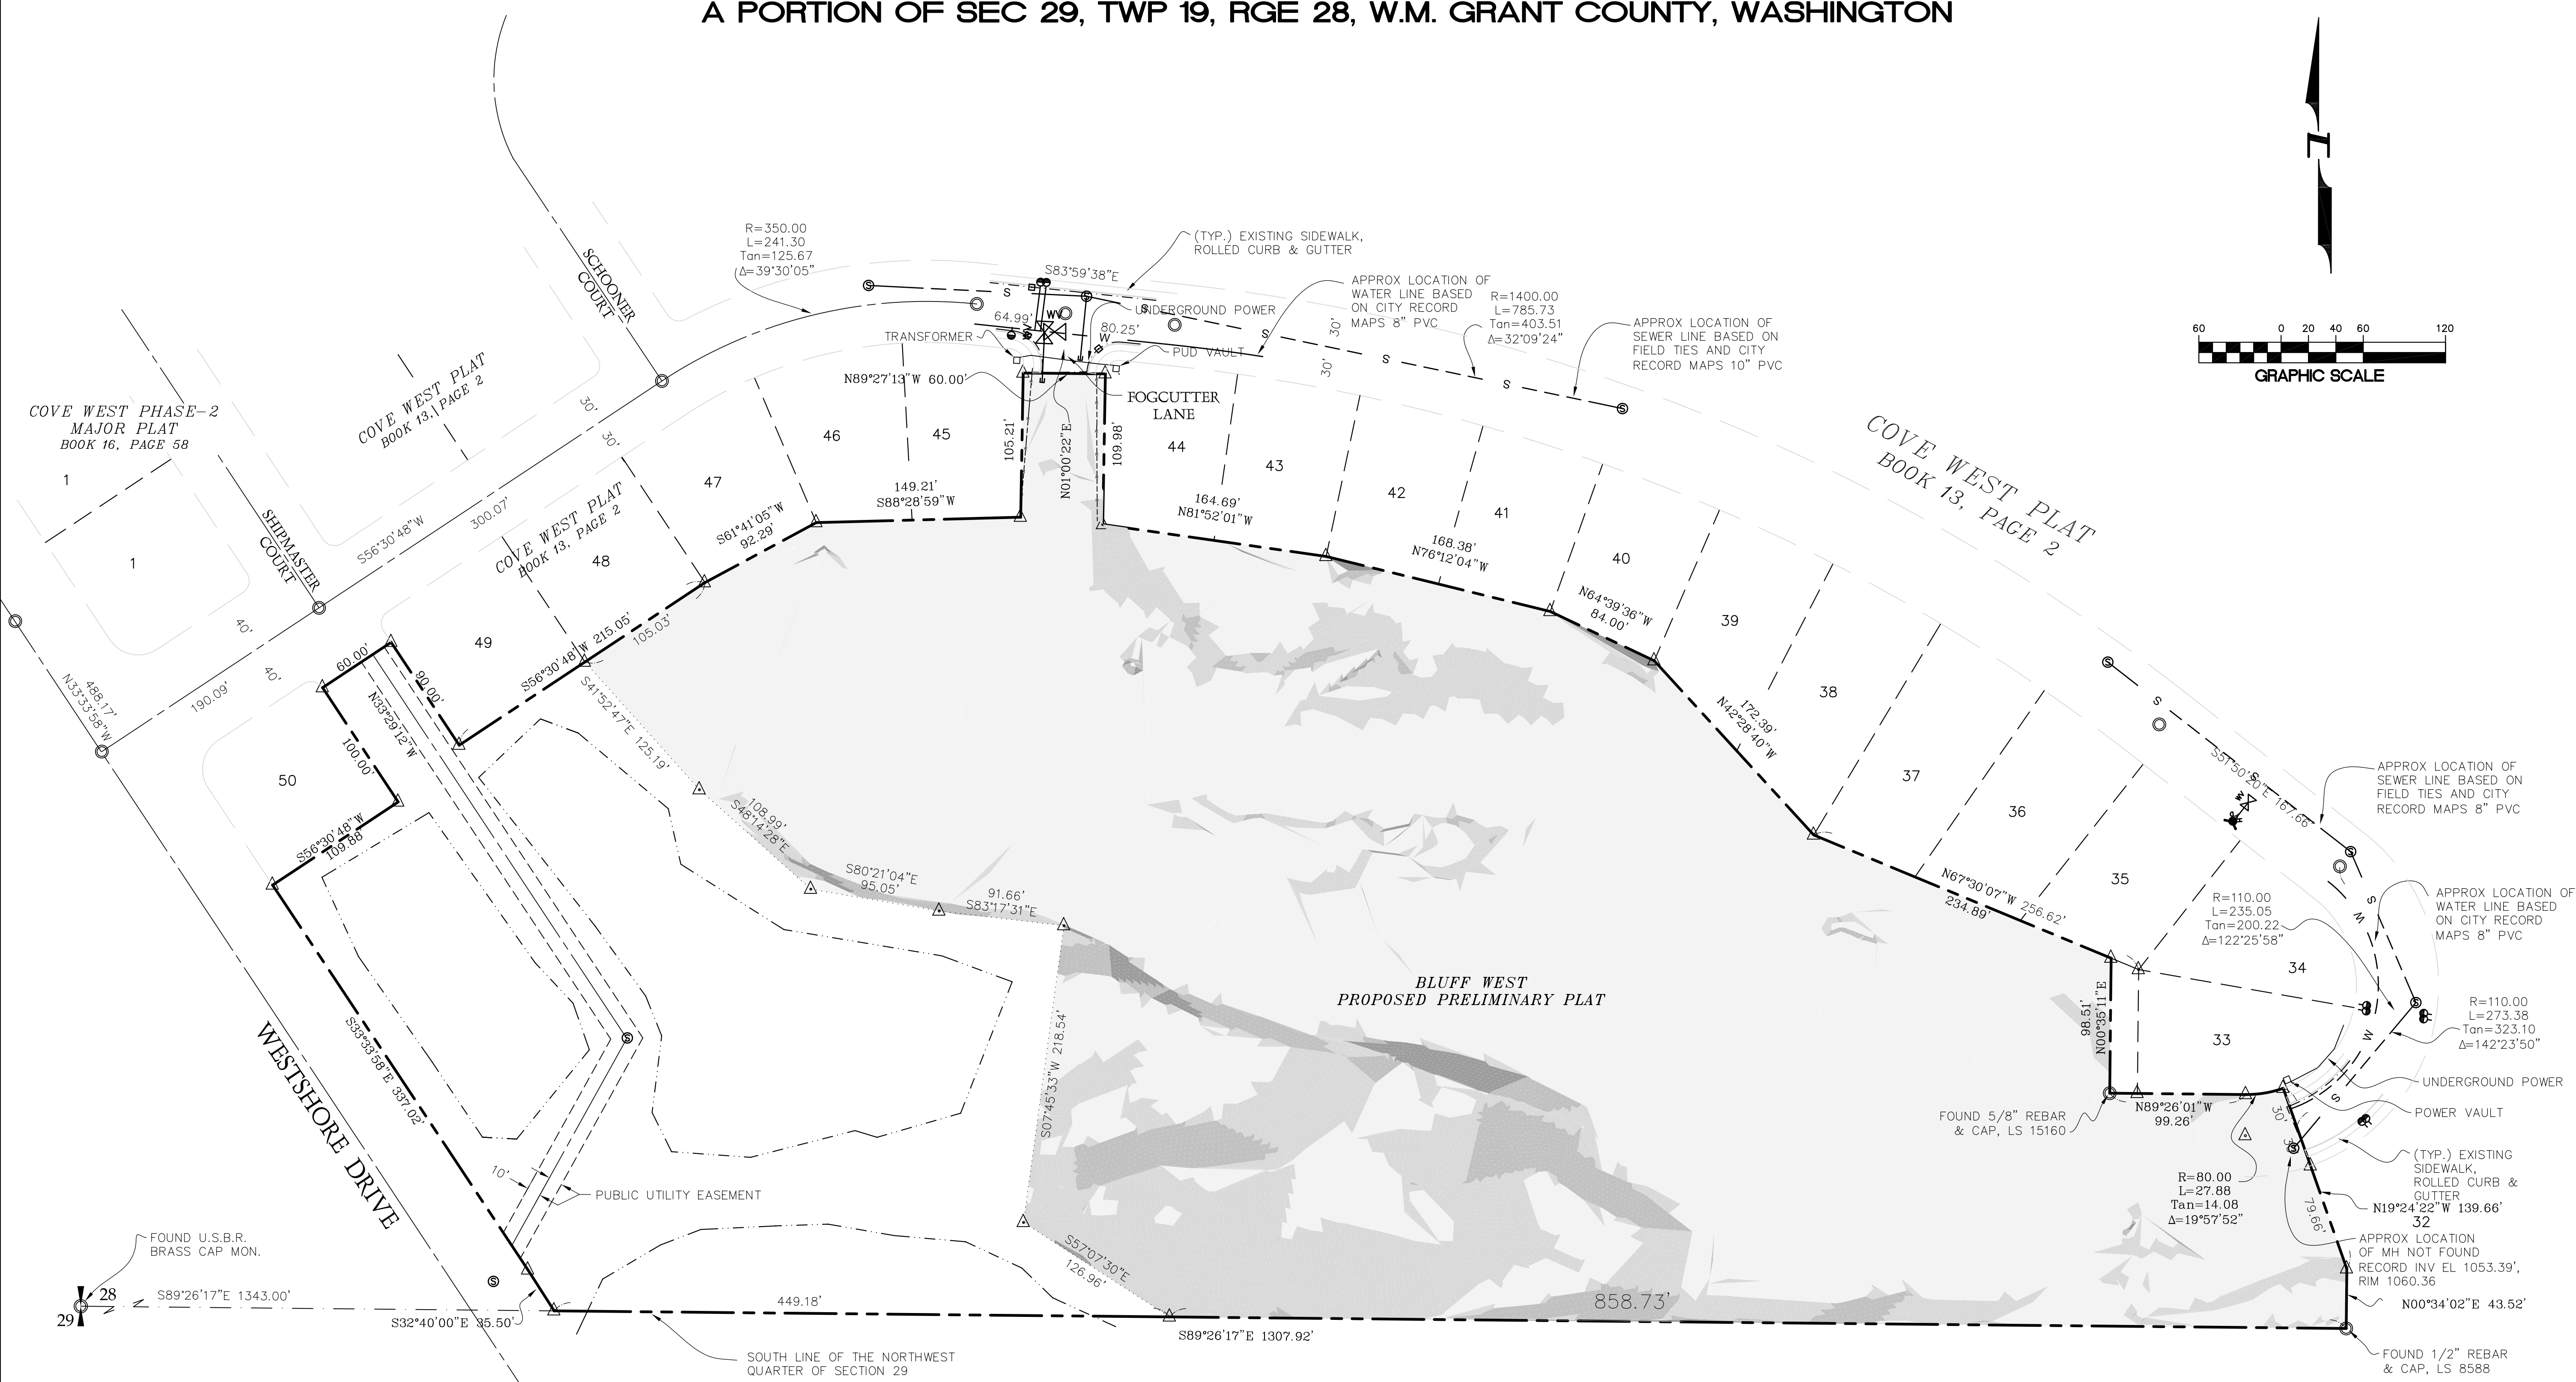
A PORTION OF SEC 29, TWP 19, RGE 28, W.M. GRANT COUNTY, WASHINGTON

60 0 20 40 60 120
GRAPHIC SCALE

R=350.00
L=241.30
Tan=125.67
Δ=39°30'05"

(TYP.) EXISTING SIDEWALK, ROLLED CURB & GUTTER

S83°59'38"E

APPROX LOCATION OF WATER LINE BASED ON CITY RECORD MAPS 8" PVC

R=1400.00
L=785.73
Tan=403.51
Δ=32°09'24"

APPROX LOCATION OF SEWER LINE BASED ON FIELD TIES AND CITY RECORD MAPS 10" PVC

UNDERGROUND POWER

TRANSFORMER

64.99'
80.25'

PUD VAULT

N89°27'13"W 60.00'

FOGCUTTER LANE

SCHOONER COURT

COVE WEST PHASE-2 MAJOR PLAT BOOK 16, PAGE 58

COVE WEST PLAT BOOK 13, PAGE 2

COVE WEST PLAT BOOK 13, PAGE 2

COVE WEST PLAT BOOK 13, PAGE 2

SHIPMASTER COURT

1
1
46
45
44
43
42
41
40
39
38
37
36
35
34
33
32
47
48
49
50

30'
30'
30'
30'
40'
40'
300.07'
S56°30'48"W
105.21'
N01°00'22"E
109.98'
149.21'
S88°28'59"W
164.69'
N81°52'01"W
168.38'
N76°12'04"W
N64°39'36"W
84.00'
172.39'
N42°28'40"W
S61°41'05"W
92.29'
S56°30'48"W 215.05'
105.03'
S41°52'47"E 125.19'
60.00'
90.00'
N33°29'12"W
100.00'
190.09'
488.17'
N33°33'58"W
S56°30'48"W
109.88'
108.99'
S48°14'28"E
S80°21'04"E
95.05'
91.66'
S83°17'31"E
S07°45'33"W 218.54'
S57°07'30"E
126.96'
S51°50'20"E 167.66'
N67°30'07"W 256.62'
234.89'
98.51'
N00°35'11"E

BLUFF WEST
PROPOSED PRELIMINARY PLAT

APPROX LOCATION OF SEWER LINE BASED ON FIELD TIES AND CITY RECORD MAPS 8" PVC

R=110.00
L=235.05
Tan=200.22
Δ=122°25'58"

APPROX LOCATION OF WATER LINE BASED ON CITY RECORD MAPS 8" PVC

R=110.00
L=273.38
Tan=323.10
Δ=142°23'50"

UNDERGROUND POWER

POWER VAULT

(TYP.) EXISTING SIDEWALK, ROLLED CURB & GUTTER

FOUND 5/8" REBAR & CAP, LS 15160

N89°26'01"W
99.26'

R=80.00
L=27.88
Tan=14.08
Δ=19°57'52"

N19°24'22"W 139.66'

79.66'

APPROX LOCATION OF MH NOT FOUND RECORD INV EL 1053.39', RIM 1060.36

N00°34'02"E 43.52'

FOUND 1/2" REBAR & CAP, LS 8588

WESTSHORE DRIVE

S33°33'58"E 337.02'

10'

PUBLIC UTILITY EASEMENT

FOUND U.S.B.R. BRASS CAP MON.

28
29

S89°26'17"E 1343.00'

449.18'

858.73'

S32°40'00"E 35.50'

S89°26'17"E 1307.92'

SOUTH LINE OF THE NORTHWEST QUARTER OF SECTION 29